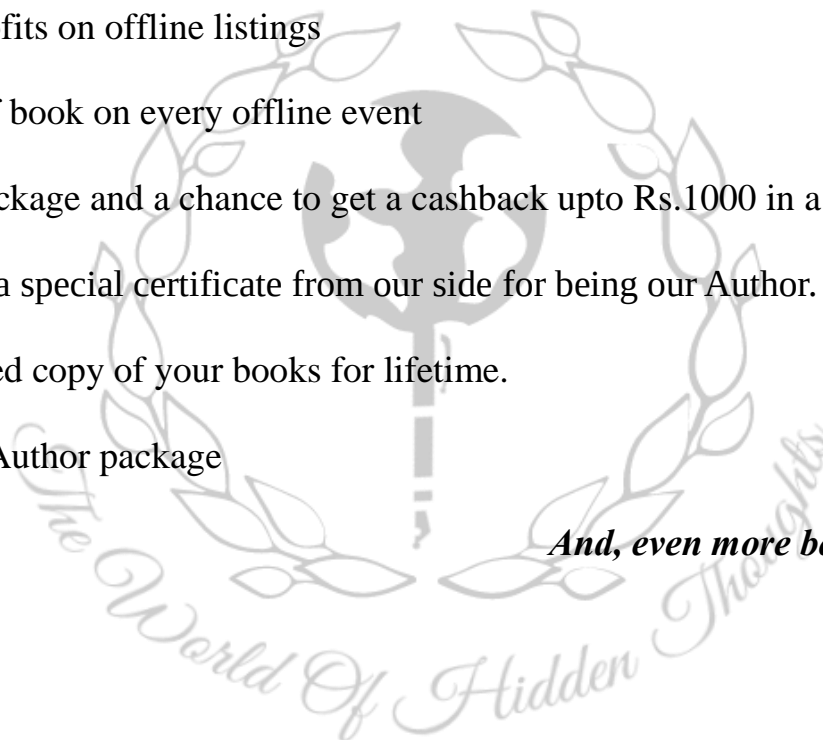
fits on offline listings

f book on every offline event

ckage and a chance to get a cashback upto Rs.1000 in a

a special certificate from our side for being our Author.

ed copy of your books for lifetime.

Author package

*And, even more be*

The World Of Hidden Thoughts